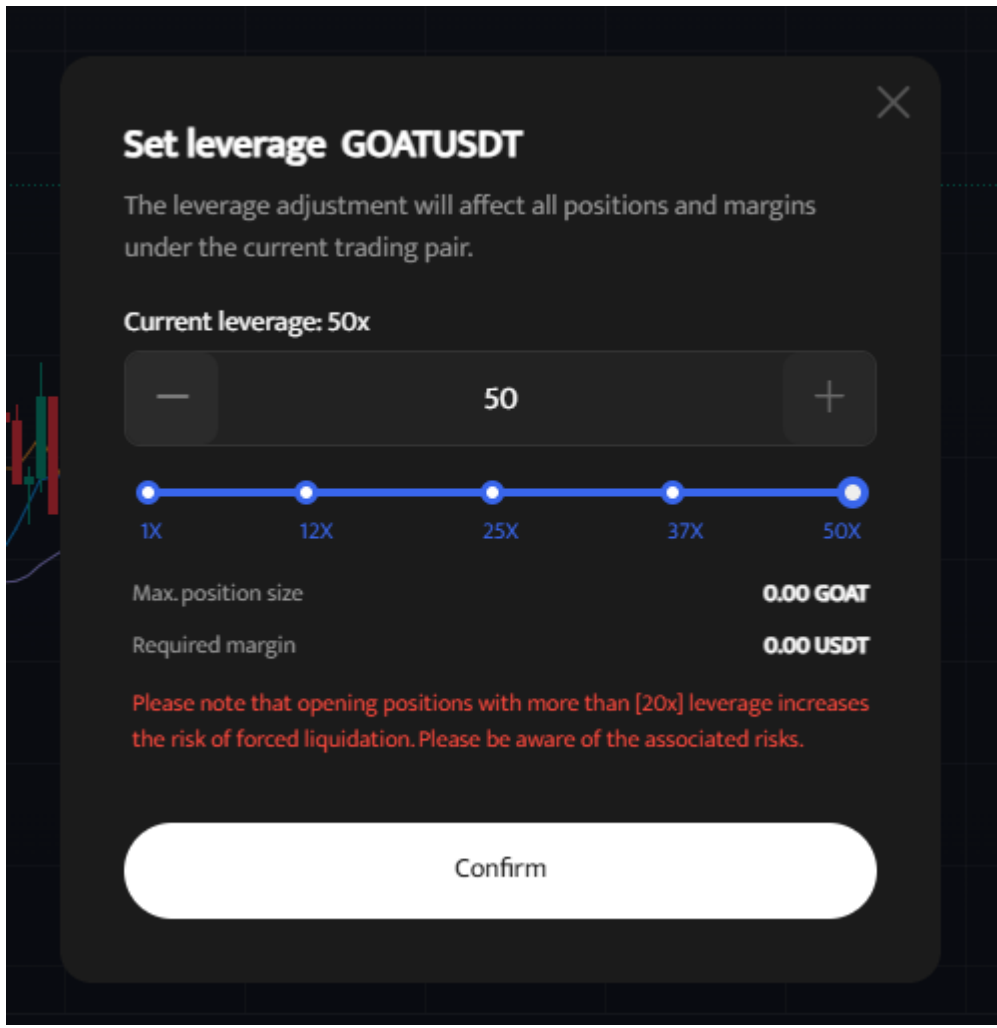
Set leverage GOATUSDT

The leverage adjustment will affect all positions and margins under the current trading pair.

Current leverage: 50x

−

50

+

1X

12X

25X

37X

50X

Max. position size

0.00 GOAT

Required margin

0.00 USDT

Please note that opening positions with more than [20x] leverage increases the risk of forced liquidation. Please be aware of the associated risks.

Confirm